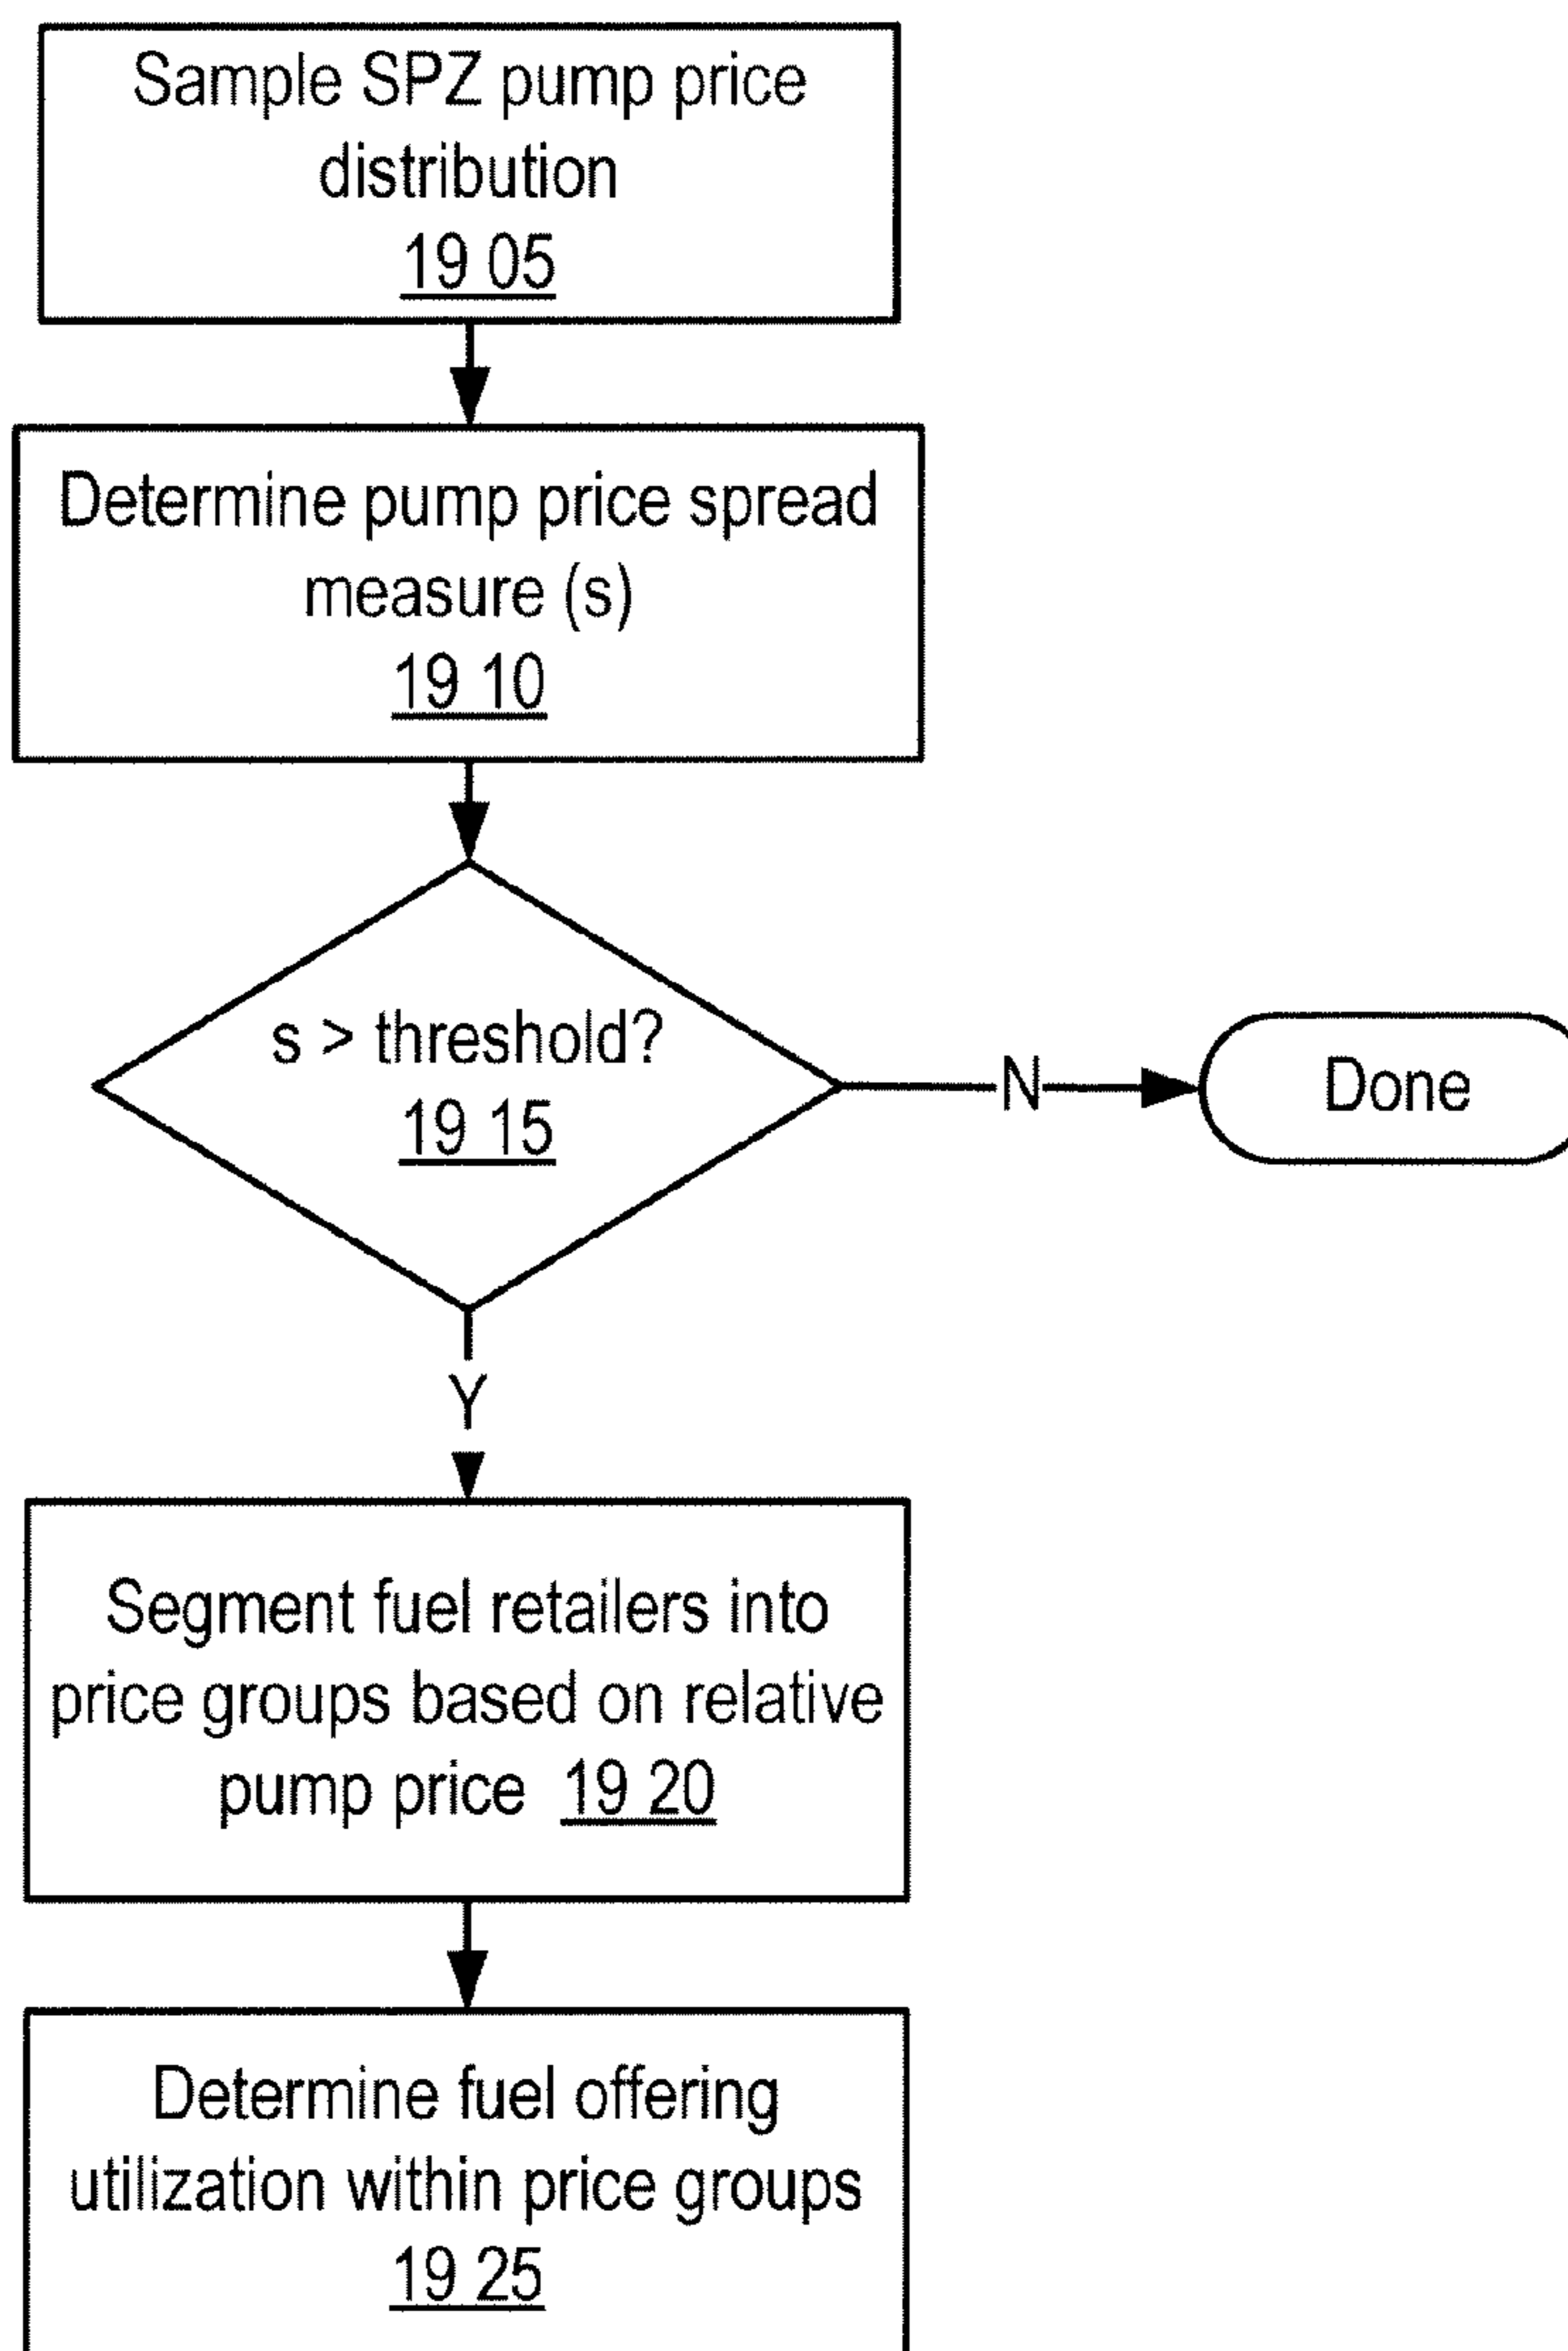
Sample SPZ pump price distribution
19 05

Determine pump price spread measure (s)
19 10

s > threshold?
19 15

N

Done

Y

Segment fuel retailers into price groups based on relative pump price 19 20

Determine fuel offering utilization within price groups
19 25